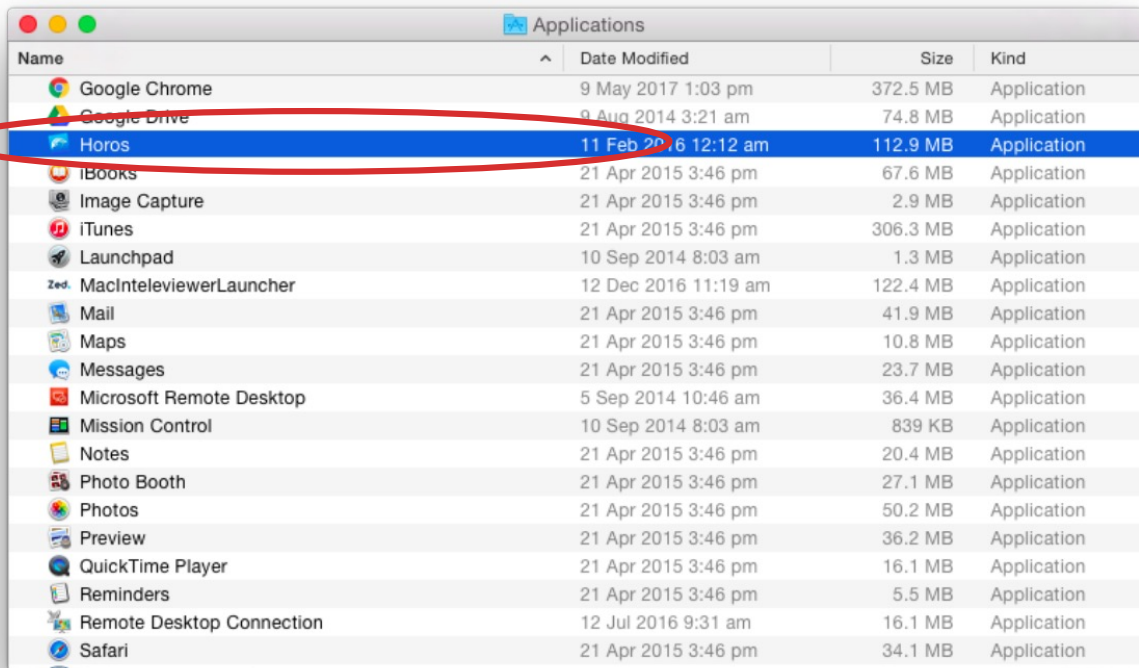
Applications

| Name | Date Modified | Size | Kind |
|---|---|---|---|
| Google Chrome | 9 May 2017 1:03 pm | 372.5 MB | Application |
| Google Drive | 9 Aug 2014 3:21 am | 74.8 MB | Application |
| Horos | 11 Feb 2016 12:12 am | 112.9 MB | Application |
| iBooks | 21 Apr 2015 3:46 pm | 67.6 MB | Application |
| Image Capture | 21 Apr 2015 3:46 pm | 2.9 MB | Application |
| iTunes | 21 Apr 2015 3:46 pm | 306.3 MB | Application |
| Launchpad | 10 Sep 2014 8:03 am | 1.3 MB | Application |
| MacInteleviewerLauncher | 12 Dec 2016 11:19 am | 122.4 MB | Application |
| Mail | 21 Apr 2015 3:46 pm | 41.9 MB | Application |
| Maps | 21 Apr 2015 3:46 pm | 10.8 MB | Application |
| Messages | 21 Apr 2015 3:46 pm | 23.7 MB | Application |
| Microsoft Remote Desktop | 5 Sep 2014 10:46 am | 36.4 MB | Application |
| Mission Control | 10 Sep 2014 8:03 am | 839 KB | Application |
| Notes | 21 Apr 2015 3:46 pm | 20.4 MB | Application |
| Photo Booth | 21 Apr 2015 3:46 pm | 27.1 MB | Application |
| Photos | 21 Apr 2015 3:46 pm | 50.2 MB | Application |
| Preview | 21 Apr 2015 3:46 pm | 36.2 MB | Application |
| QuickTime Player | 21 Apr 2015 3:46 pm | 16.1 MB | Application |
| Reminders | 21 Apr 2015 3:46 pm | 5.5 MB | Application |
| Remote Desktop Connection | 12 Jul 2016 9:31 am | 16.1 MB | Application |
| Safari | 21 Apr 2015 3:46 pm | 34.1 MB | Application |